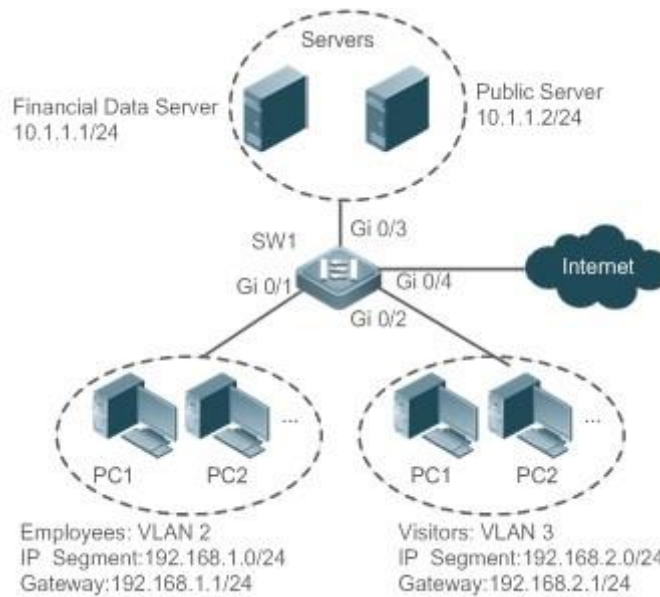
Servers

Financial Data Server
10.1.1.1/24

Public Server
10.1.1.2/24

SW1

Gi 0/3

Gi 0/1

Gi 0/4

Internet

Gi 0/2

PC1 PC2 ...

PC1 PC2 ...

Employees: VLAN 2
IP Segment:192.168.1.0/24
Gateway:192.168.1.1/24

Visitors: VLAN 3
IP Segment:192.168.2.0/24
Gateway:192.168.2.1/24